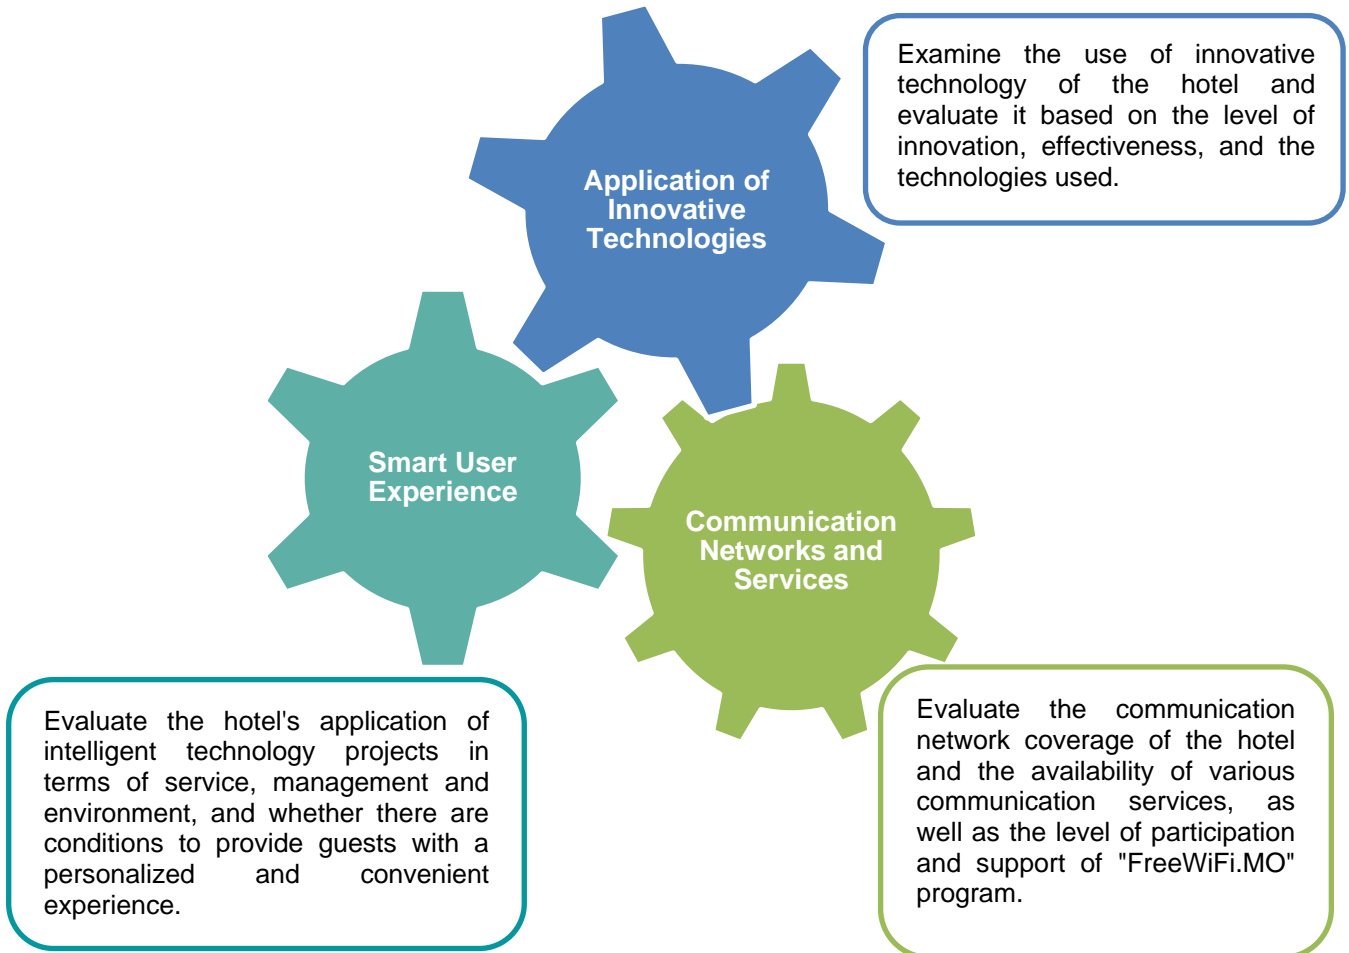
Application of Innovative Technologies

Examine the use of innovative technology of the hotel and evaluate it based on the level of innovation, effectiveness, and the technologies used.

Smart User Experience

Communication Networks and Services

Evaluate the hotel's application of intelligent technology projects in terms of service, management and environment, and whether there are conditions to provide guests with a personalized and convenient experience.

Evaluate the communication network coverage of the hotel and the availability of various communication services, as well as the level of participation and support of "FreeWiFi.MO" program.